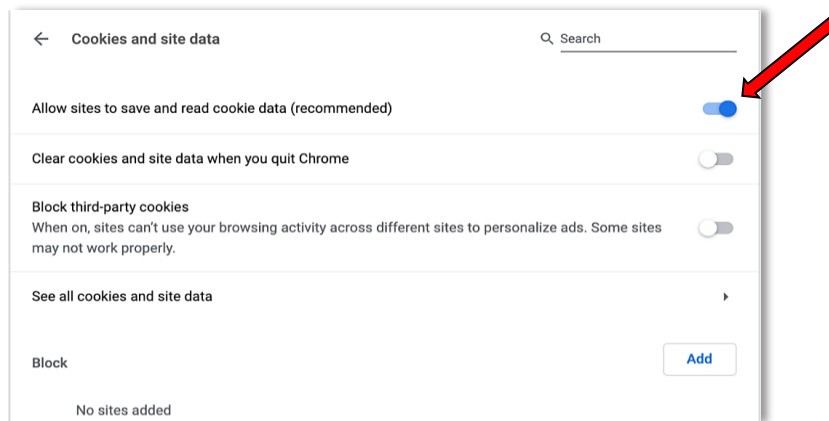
Cookies and site data

Search

Allow sites to save and read cookie data (recommended)

Clear cookies and site data when you quit Chrome

Block third-party cookies
When on, sites can't use your browsing activity across different sites to personalize ads. Some sites may not work properly.

See all cookies and site data

Block

Add

No sites added